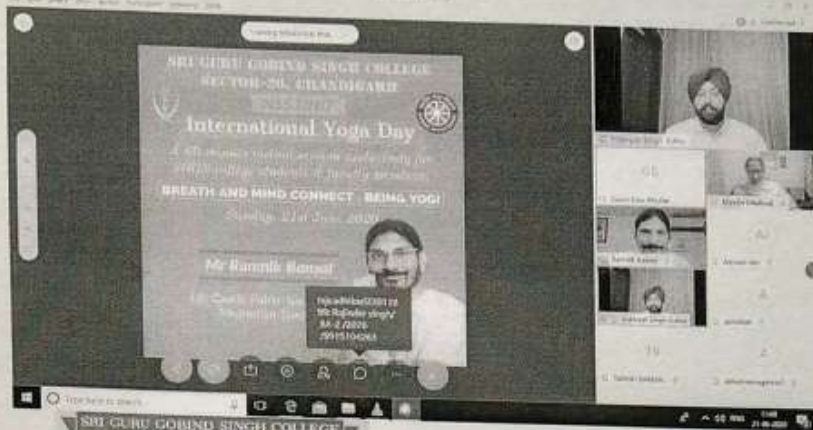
SRI GURU GOBIND SINGH COLLEGE
SECTOR-26, CHANDIGARH

International Yoga Day

BREATH AND MIND CONNECT
BEING YOGI

Sunday, 21st June, 2020

Mr Rannik Bansal

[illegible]
Mr Rajinder singh
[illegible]

GS

AJ

A

TS

Type here to search

SRI GURU GOBIND SINGH COLLEGE